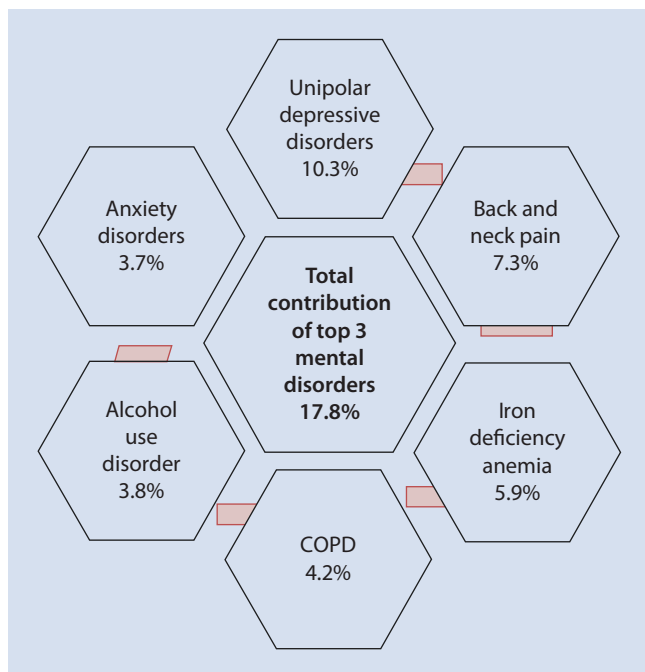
Unipolar depressive disorders 10.3%

Anxiety disorders 3.7%

Back and neck pain 7.3%

**Total contribution of top 3 mental disorders 17.8%**

Alcohol use disorder 3.8%

Iron deficiency anemia 5.9%

COPD 4.2%